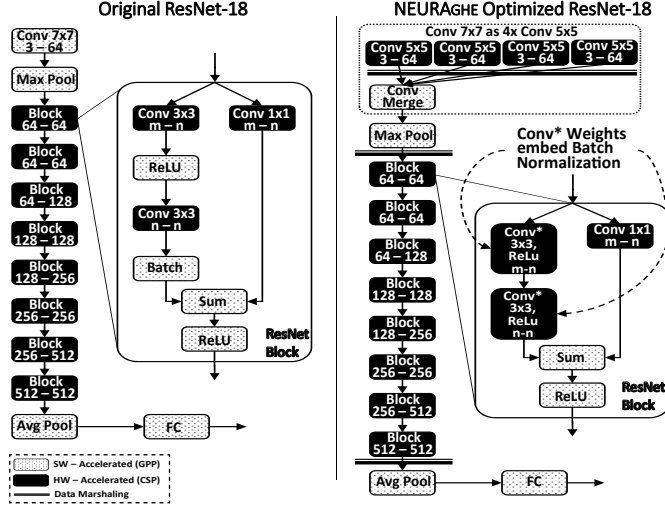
Original ResNet-18

Conv 7x7
3 – 64

Max Pool

Block
64 – 64

Block
64 – 64

Block
64 – 128

Block
128 – 128

Block
128 – 256

Block
256 – 256

Block
256 – 512

Block
512 – 512

Avg Pool

FC

Conv 3x3
m – n

Conv 1x1
m – n

ReLU

Conv 3x3
n – n

Batch

Sum

ReLU

ResNet
Block

SW – Accelerated (GPP)
HW – Accelerated (CSP)
Data Marshaling

NEURAGHE Optimized ResNet-18

Conv 7x7 as 4x Conv 5x5

Conv 5x5
3 – 64

Conv 5x5
3 – 64

Conv 5x5
3 – 64

Conv 5x5
3 – 64

Conv
Merge

Max Pool

Conv* Weights
embed Batch
Normalization

Block
64 – 64

Block
64 – 64

Block
64 – 128

Block
128 – 128

Block
128 – 256

Block
256 – 256

Block
256 – 512

Block
512 – 512

Avg Pool

FC

Conv*
3x3,
ReLu
m-n

Conv 1x1
m – n

Conv*
3x3,
ReLu
n-n

Sum

ReLU

ResNet
Block